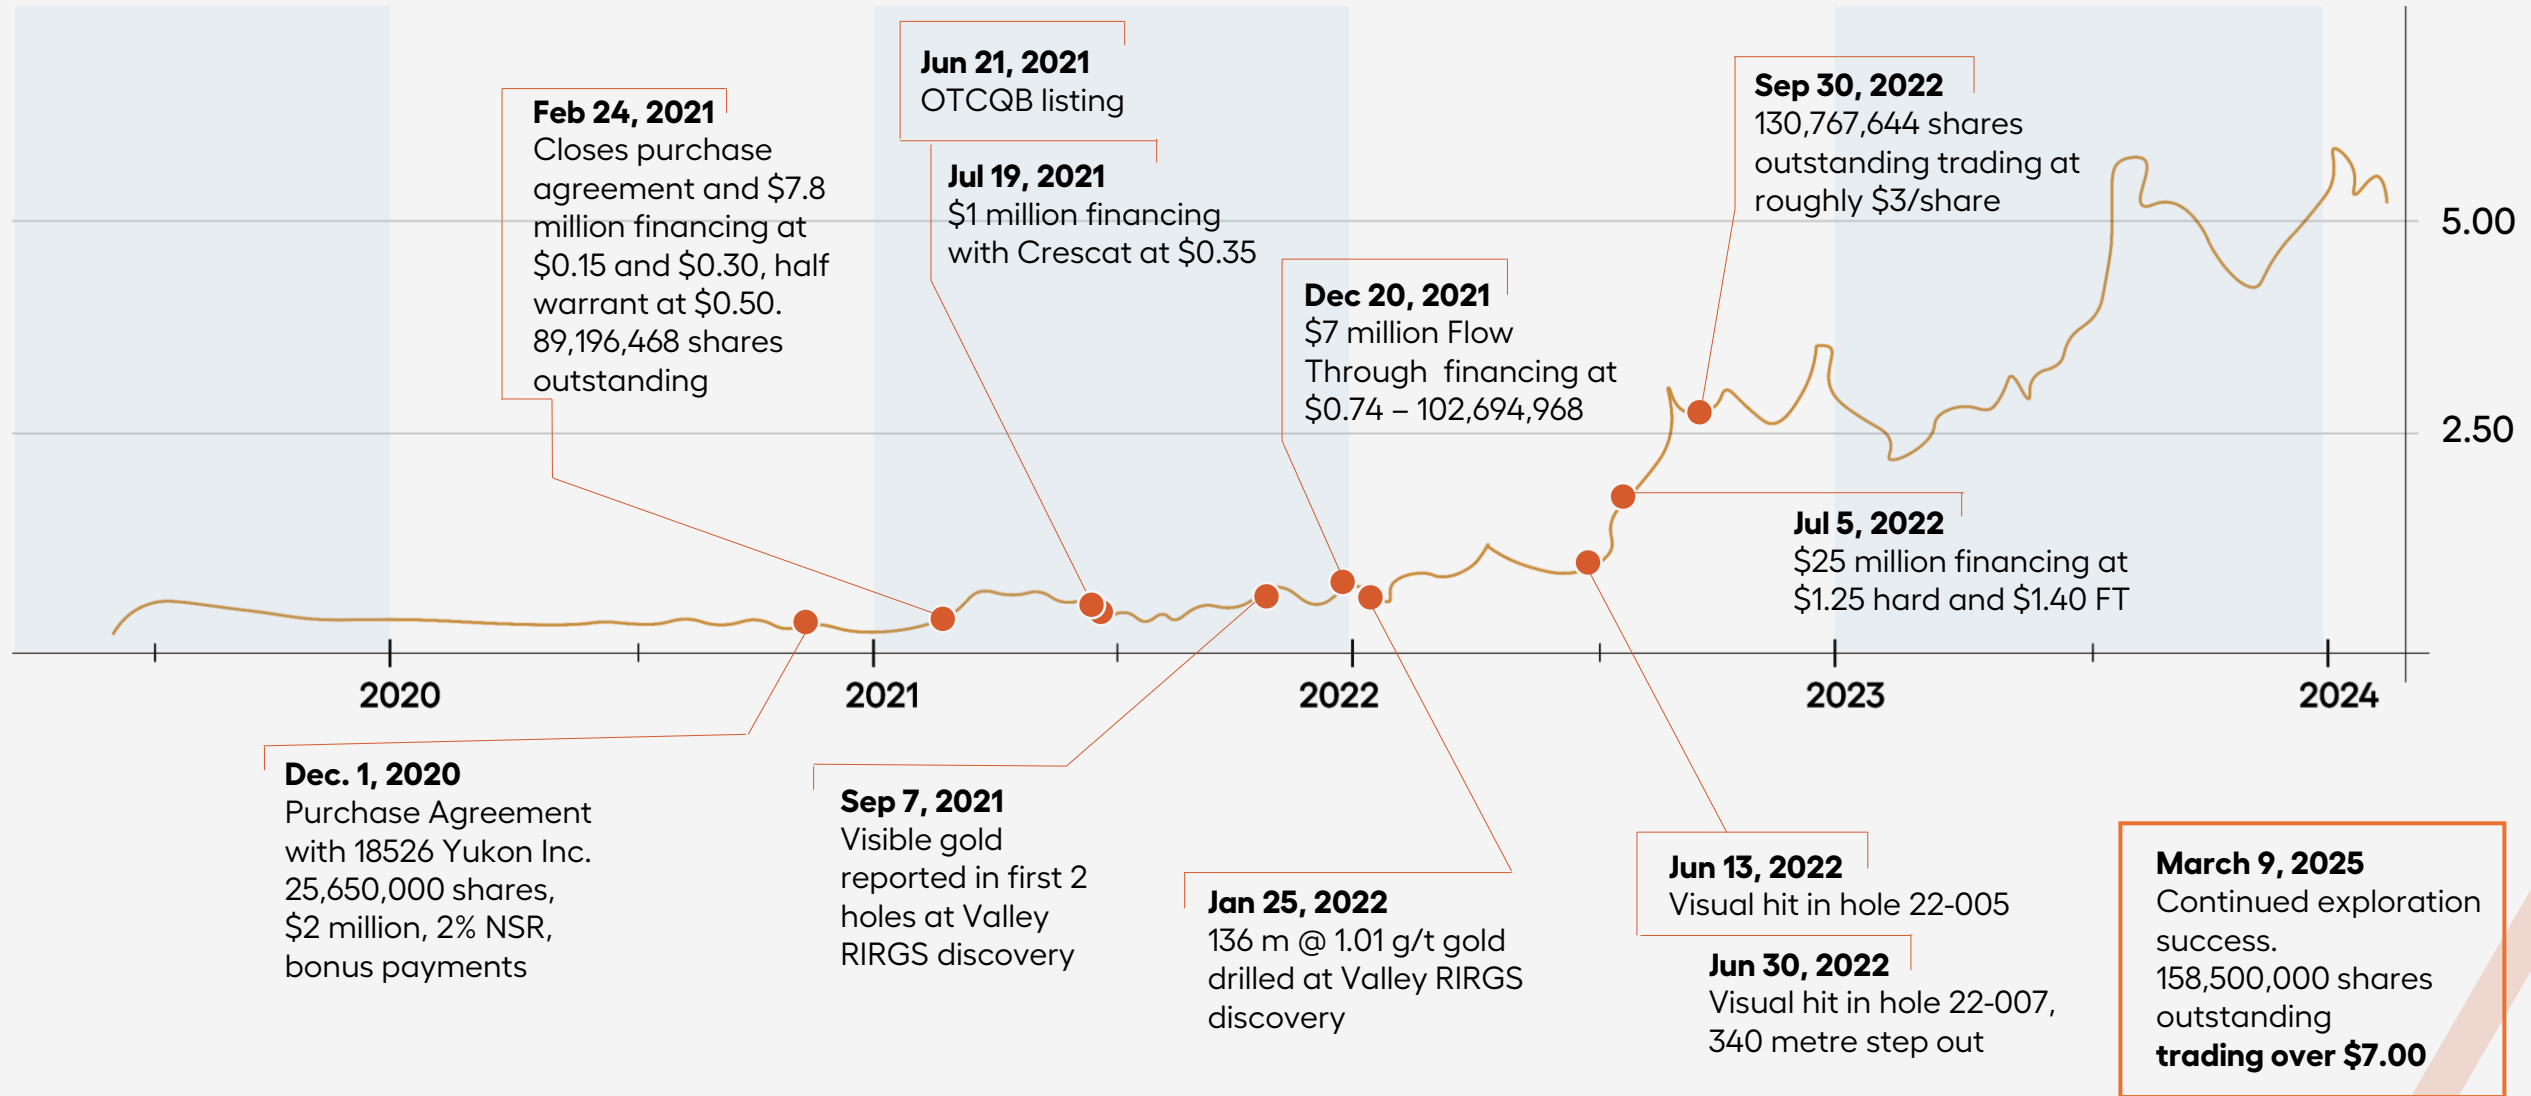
Jun 21, 2021
OTCQB listing

Feb 24, 2021
Closes purchase agreement and $7.8 million financing at $0.15 and $0.30, half warrant at $0.50. 89,196,468 shares outstanding

Jul 19, 2021
$1 million financing with Crescat at $0.35

Sep 30, 2022
130,767,644 shares outstanding trading at roughly $3/share

Dec 20, 2021
$7 million Flow Through financing at $0.74 – 102,694,968

5.00

2.50

Jul 5, 2022
$25 million financing at $1.25 hard and $1.40 FT

2020

2021

2022

2023

2024

Dec. 1, 2020
Purchase Agreement with 18526 Yukon Inc. 25,650,000 shares, $2 million, 2% NSR, bonus payments

Sep 7, 2021
Visible gold reported in first 2 holes at Valley RIRGS discovery

Jan 25, 2022
136 m @ 1.01 g/t gold drilled at Valley RIRGS discovery

Jun 13, 2022
Visual hit in hole 22-005

Jun 30, 2022
Visual hit in hole 22-007, 340 metre step out

March 9, 2025
Continued exploration success.
158,500,000 shares outstanding
trading over $7.00